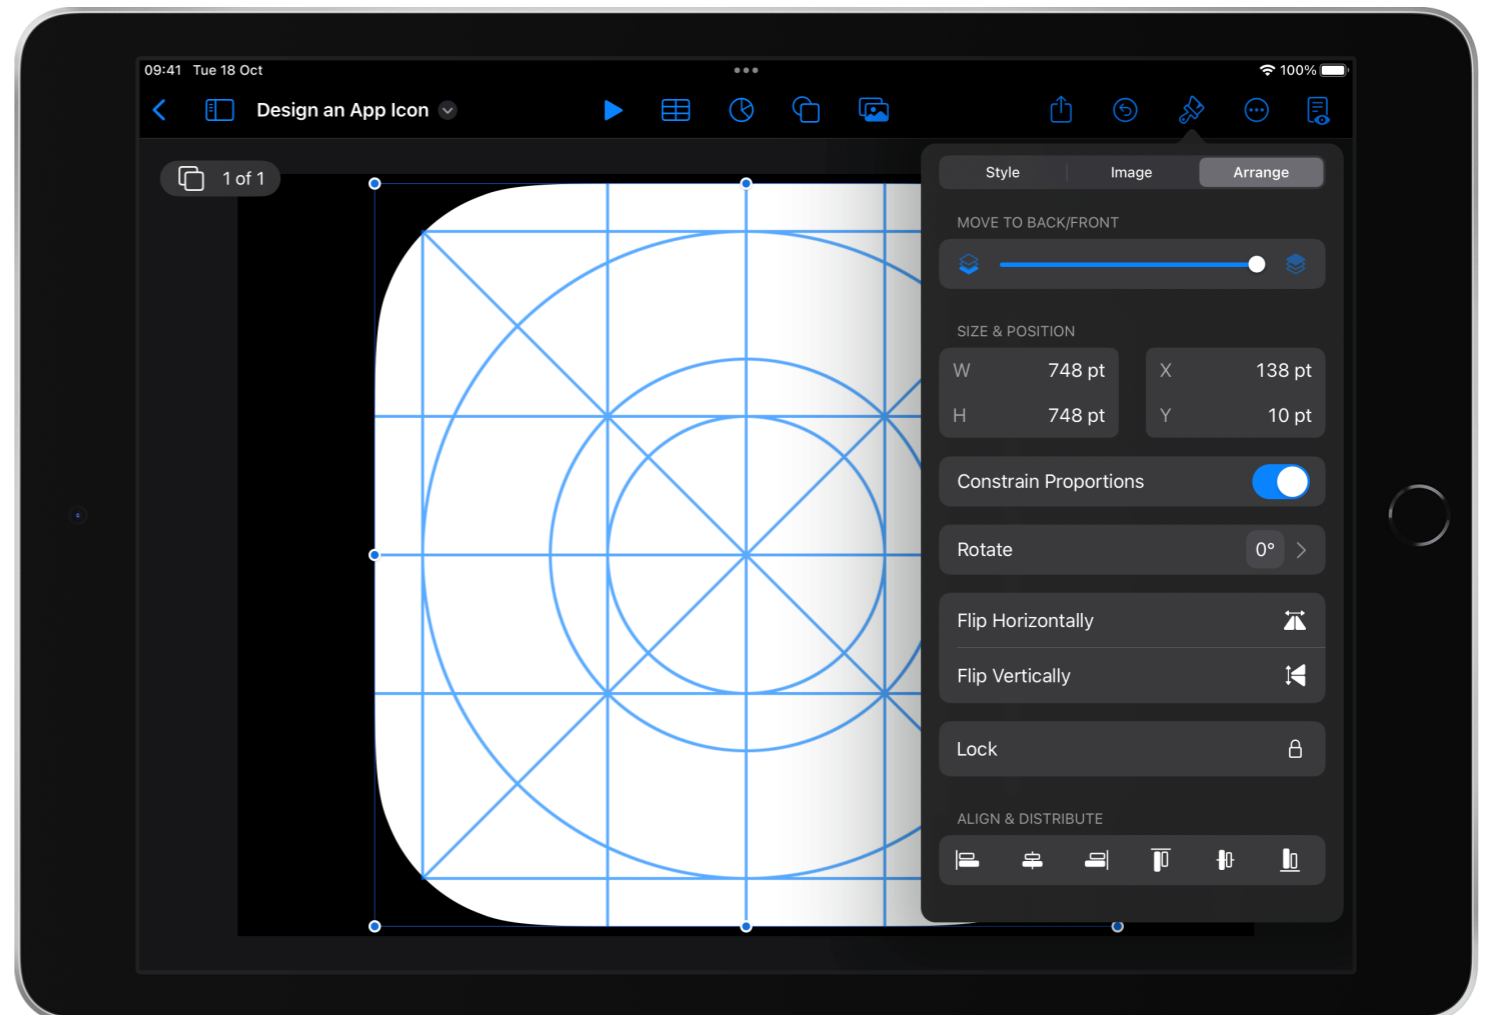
09:41 Tue 18 Oct

100%

Design an App Icon

1 of 1

Style

Image

Arrange

MOVE TO BACK/FRONT

SIZE & POSITION

W 748 pt

H 748 pt

X 138 pt

Y 10 pt

Constrain Proportions

Rotate 0°

Flip Horizontally

Flip Vertically

Lock

ALIGN & DISTRIBUTE